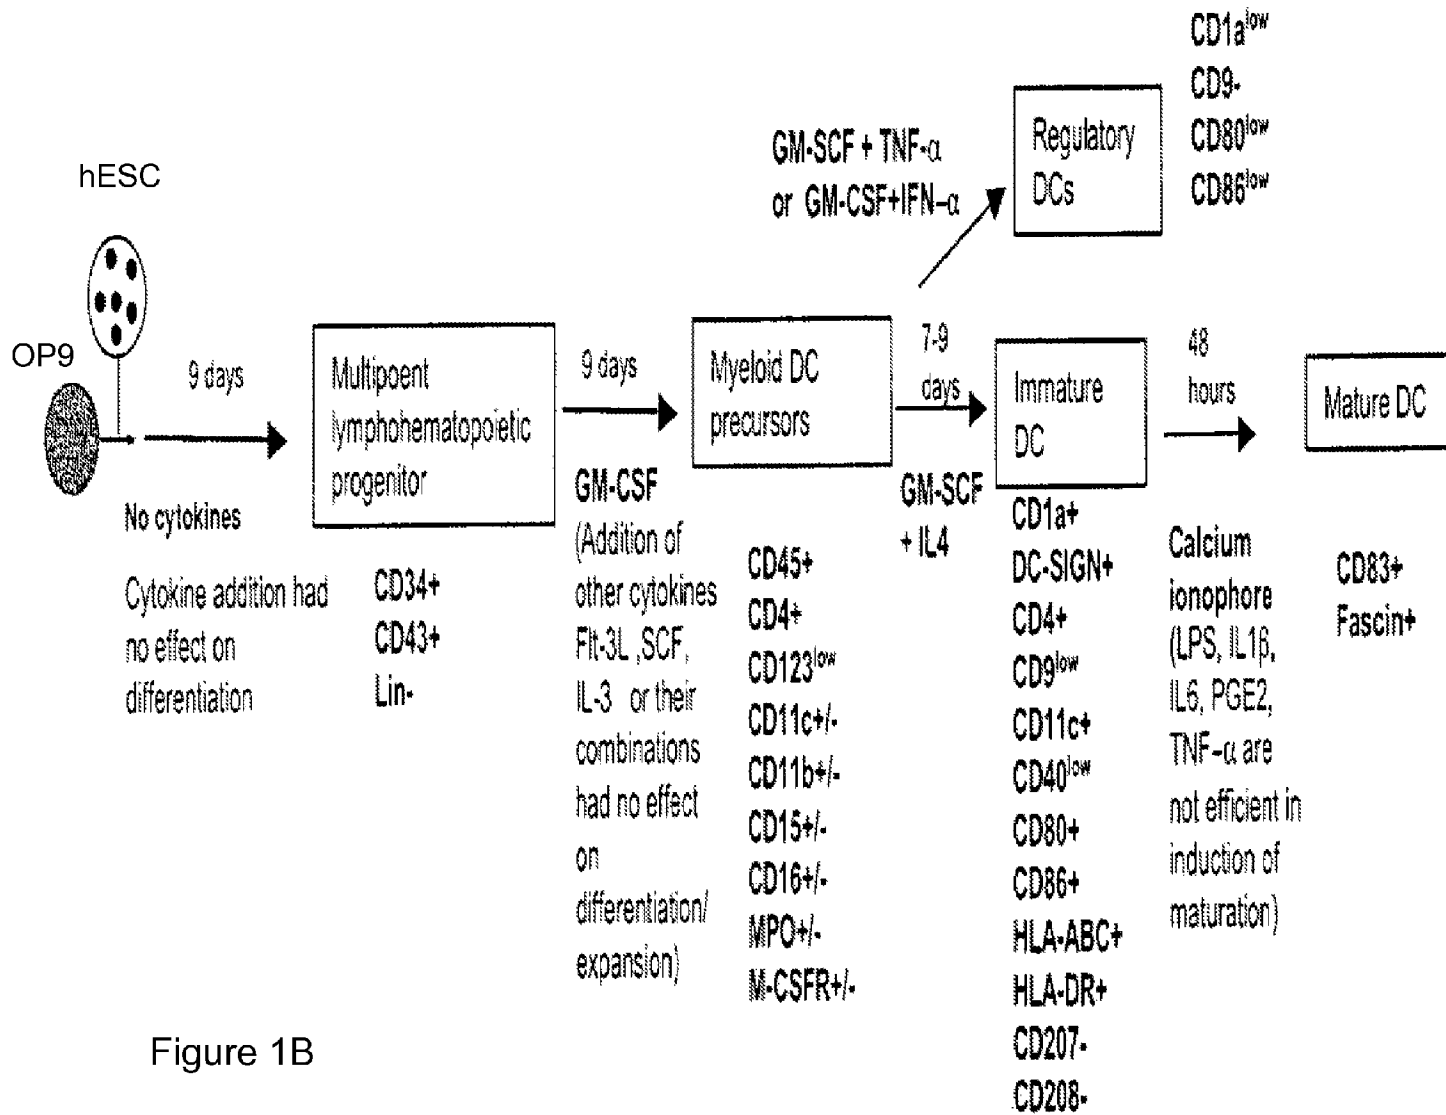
CD1a$^{low}$
CD9-
CD80$^{low}$
CD86$^{low}$

Regulatory DCs

GM-SCF + TNF-$\alpha$
or GM-CSF+IFN-$\alpha$

hESC

OP9

9 days

No cytokines

Cytokine addition had no effect on differentiation

Multipoent lymphohematopoietic progenitor

CD34+
CD43+
Lin-

9 days

GM-CSF
(Addition of other cytokines Flt-3L ,SCF, IL-3 or their combinations had no effect on differentiation/ expansion)

Myeloid DC precursors

CD45+
CD4+
CD123$^{low}$
CD11c+/-
CD11b+/-
CD15+/-
CD16+/-
MPO+/-
M-CSFR+/-

7-9 days

GM-SCF + IL4

Immature DC

CD1a+
DC-SIGN+
CD4+
CD9$^{low}$
CD11c+
CD40$^{low}$
CD80+
CD86+
HLA-ABC+
HLA-DR+
CD207-
CD208-

48 hours

Calcium ionophore
(LPS, IL1$\beta$, IL6, PGE2, TNF-$\alpha$ are not efficient in induction of maturation)

Mature DC

CD83+
Fascin+

Figure 1B